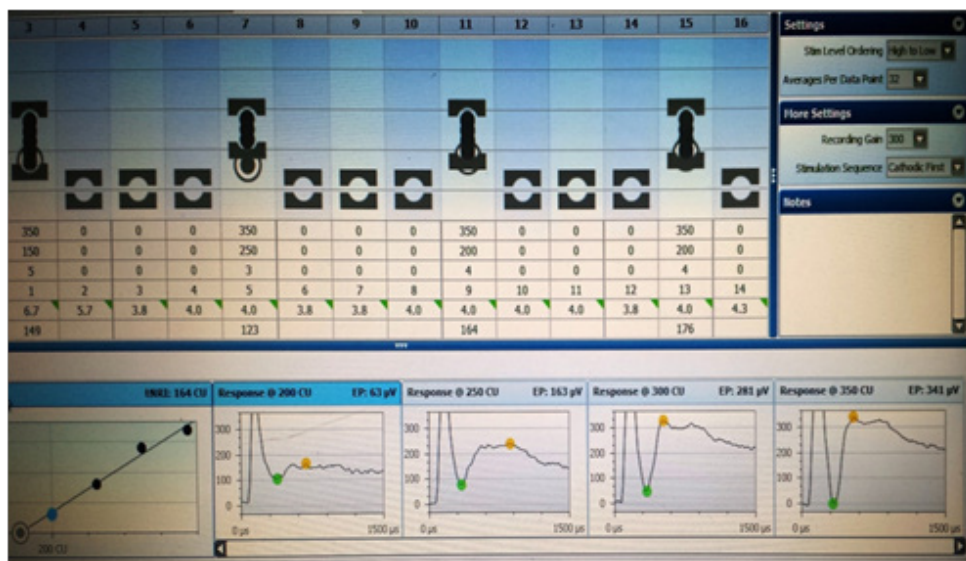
| 3 | 4 | 5 | 6 | 7 | 8 | 9 | 10 | 11 | 12 | 13 | 14 | 15 | 16 |
|---|---|---|---|---|---|---|---|---|---|---|---|---|---|
| 350 | 0 | 0 | 0 | 350 | 0 | 0 | 0 | 350 | 0 | 0 | 0 | 350 | 0 |
| 150 | 0 | 0 | 0 | 250 | 0 | 0 | 0 | 200 | 0 | 0 | 0 | 200 | 0 |
| 5 | 0 | 0 | 0 | 3 | 0 | 0 | 0 | 4 | 0 | 0 | 0 | 4 | 0 |
| 1 | 2 | 3 | 4 | 5 | 6 | 7 | 8 | 9 | 10 | 11 | 12 | 13 | 14 |
| 6.7 | 5.7 | 3.8 | 4.0 | 4.0 | 3.8 | 3.8 | 4.0 | 4.0 | 4.0 | 4.0 | 3.8 | 4.0 | 4.3 |
| 149 | | | | 123 | | | | 164 | | | | 176 | |

Settings

Stim Level Ordering High to Low

Averages Per Data Point 32

More Settings

Recording Gain 300

Stimulation Sequence Cathodic First

Notes

tNRI: 164 CU

200 CU

Response @ 200 CU EP: 63 µV
300 200 100 0
0 µs 1500 µs

Response @ 250 CU EP: 163 µV
300 200 100 0
0 µs 1500 µs

Response @ 300 CU EP: 281 µV
300 200 100 0
0 µs 1500 µs

Response @ 350 CU EP: 341 µV
300 200 100 0
0 µs 1500 µs